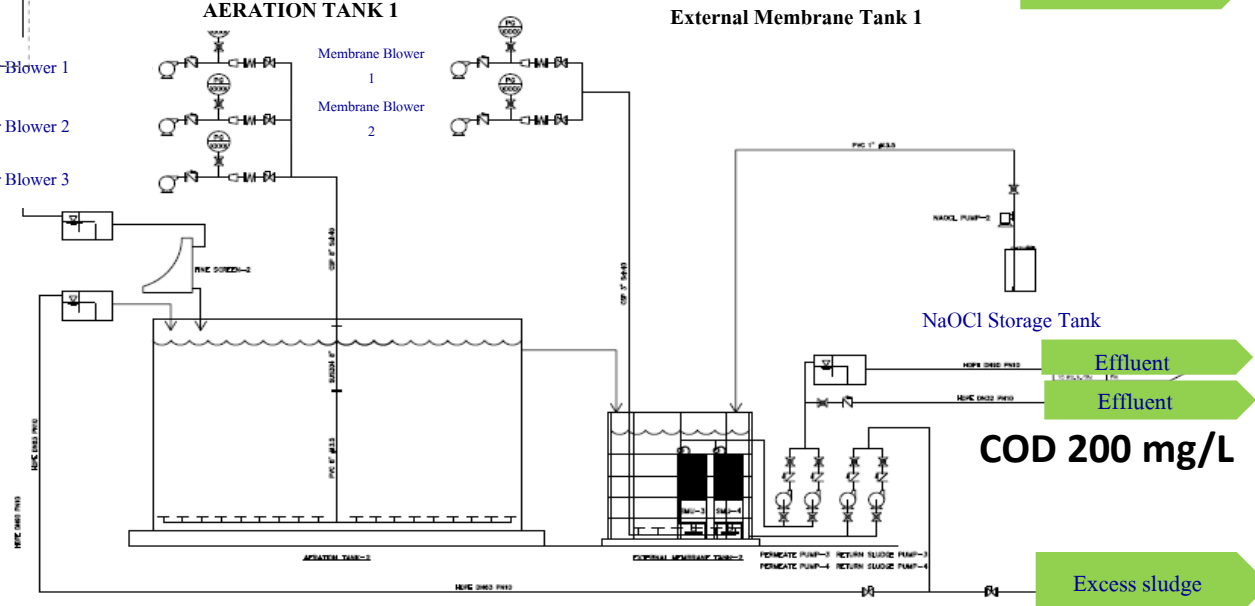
AERATION TANK 1

External Membrane Tank 1

Blower 1

Blower 2

Blower 3

Membrane Blower 1

Membrane Blower 2

PVC 1" Ø33.5

NAOCL PUMP-2

FINE SCREEN-2

NaOCl Storage Tank

HDPE DN50 PN10

Effluent

HDPE DN32 PN10

Effluent

COD 200 mg/L

HDPE DN63 PN10

HDPE DN63 PN10

PVC 6" Ø133

SMU-3

SMU-4

AERATION TANK-2

EXTERNAL MEMBRANE TANK-2

PERMEATE PUMP-3 RETURN SLUDGE PUMP-3

PERMEATE PUMP-4 RETURN SLUDGE PUMP-4

HDPE DN63 PN10

Excess sludge